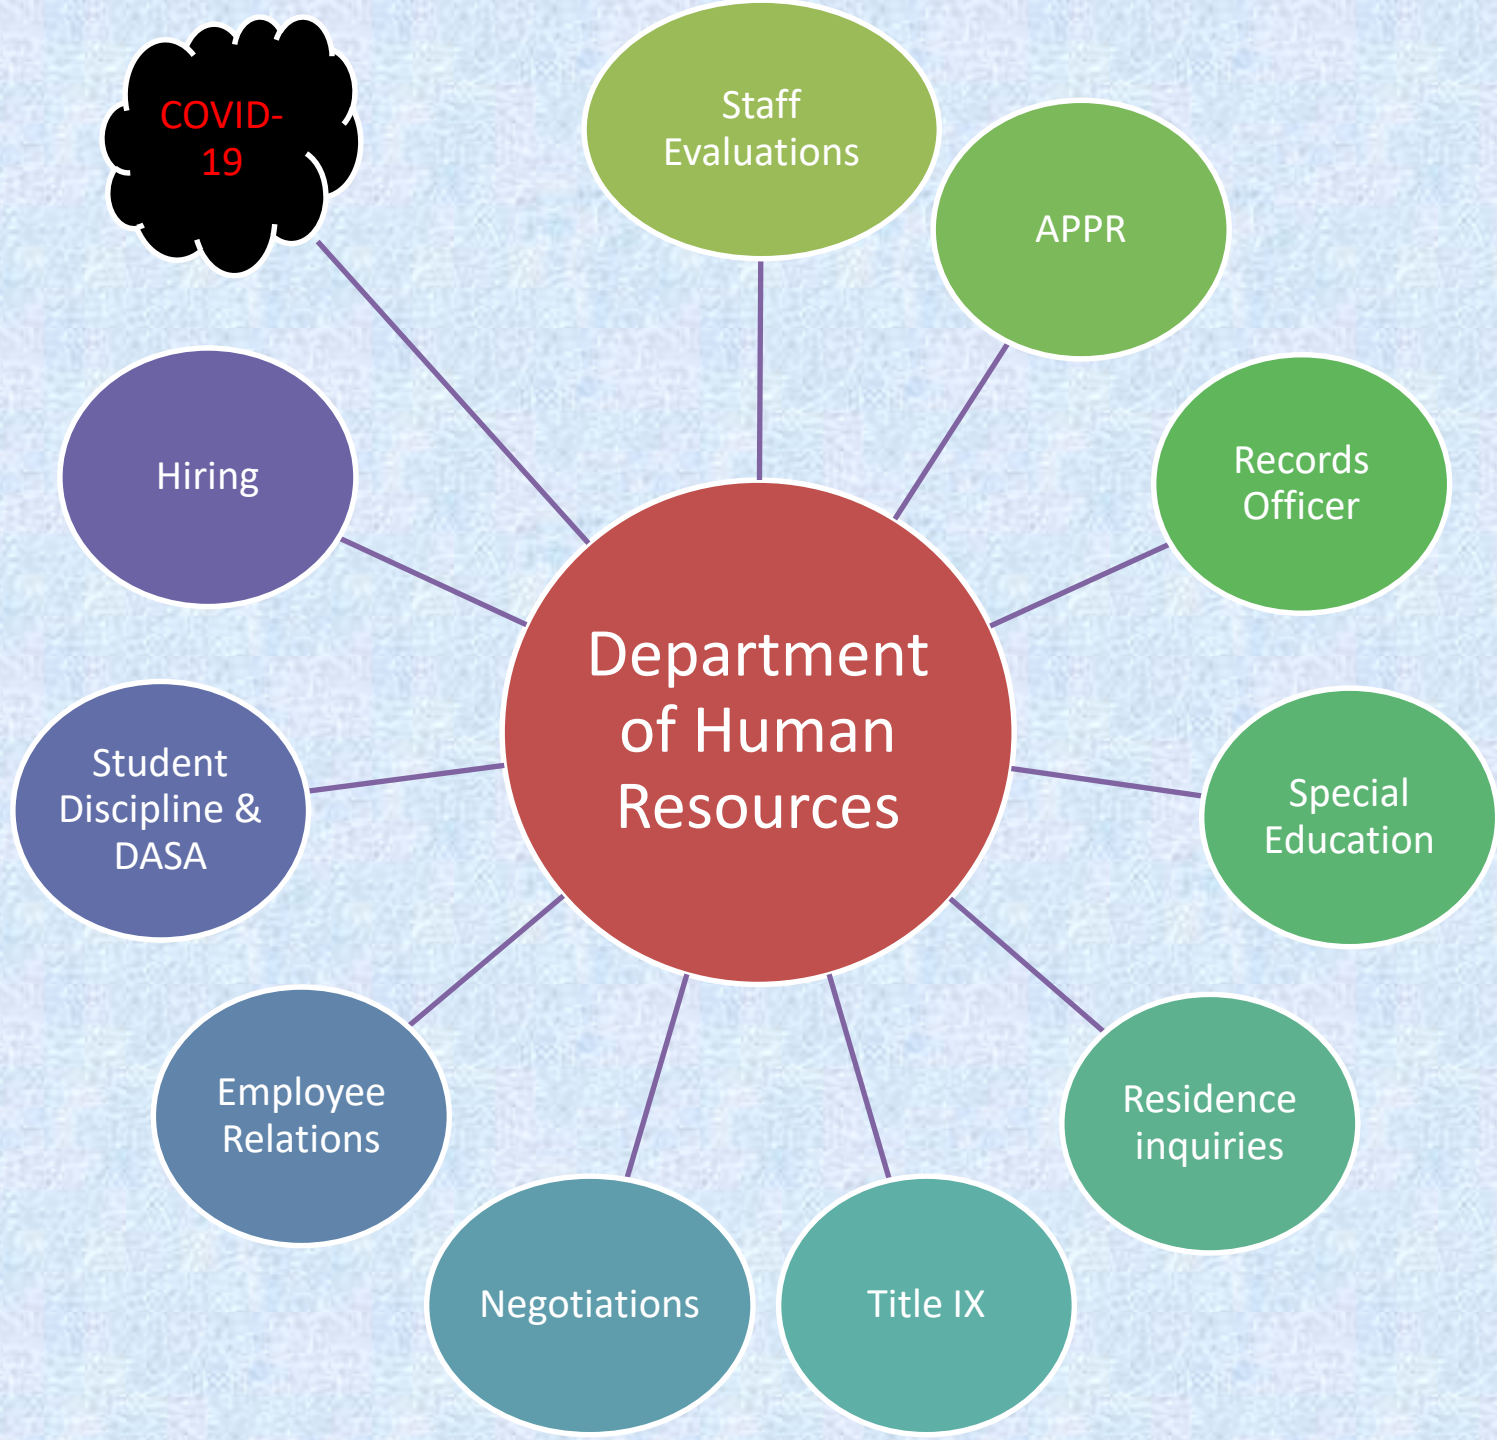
COVID-19

Staff Evaluations

APPR

Hiring

Records Officer

Department of Human Resources

Student Discipline & DASA

Special Education

Employee Relations

Residence inquiries

Negotiations

Title IX